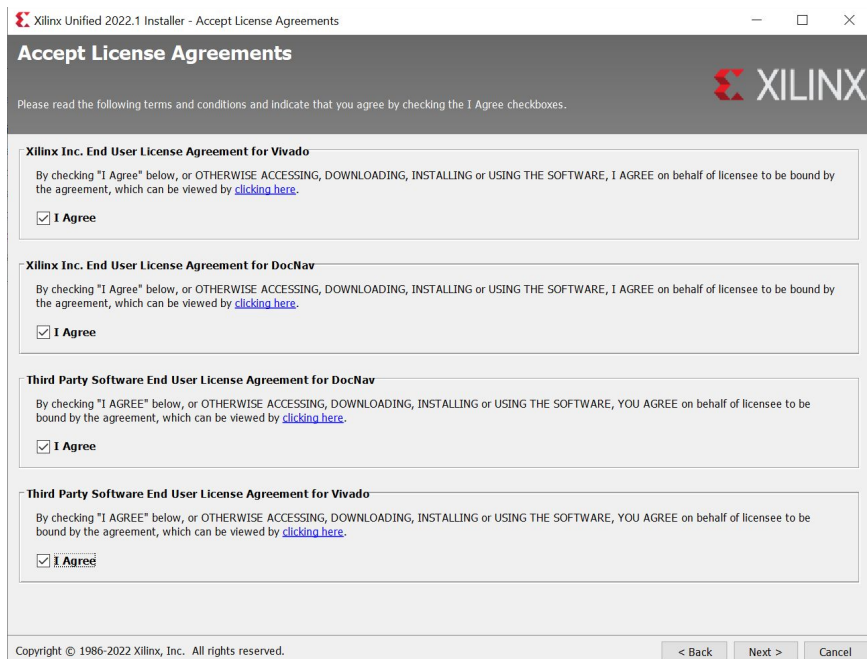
Xilinx Unified 2022.1 Installer - Accept License Agreements

Accept License Agreements

XILINX

Please read the following terms and conditions and indicate that you agree by checking the I Agree checkboxes.

Xilinx Inc. End User License Agreement for Vivado

By checking "I Agree" below, or OTHERWISE ACCESSING, DOWNLOADING, INSTALLING or USING THE SOFTWARE, I AGREE on behalf of licensee to be bound by the agreement, which can be viewed by clicking here.

I Agree

Xilinx Inc. End User License Agreement for DocNav

By checking "I Agree" below, or OTHERWISE ACCESSING, DOWNLOADING, INSTALLING or USING THE SOFTWARE, I AGREE on behalf of licensee to be bound by the agreement, which can be viewed by clicking here.

I Agree

Third Party Software End User License Agreement for DocNav

By checking "I AGREE" below, or OTHERWISE ACCESSING, DOWNLOADING, INSTALLING or USING THE SOFTWARE, YOU AGREE on behalf of licensee to be bound by the agreement, which can be viewed by clicking here.

I Agree

Third Party Software End User License Agreement for Vivado

By checking "I AGREE" below, or OTHERWISE ACCESSING, DOWNLOADING, INSTALLING or USING THE SOFTWARE, YOU AGREE on behalf of licensee to be bound by the agreement, which can be viewed by clicking here.

I Agree

Copyright © 1986-2022 Xilinx, Inc. All rights reserved.

< Back Next > Cancel